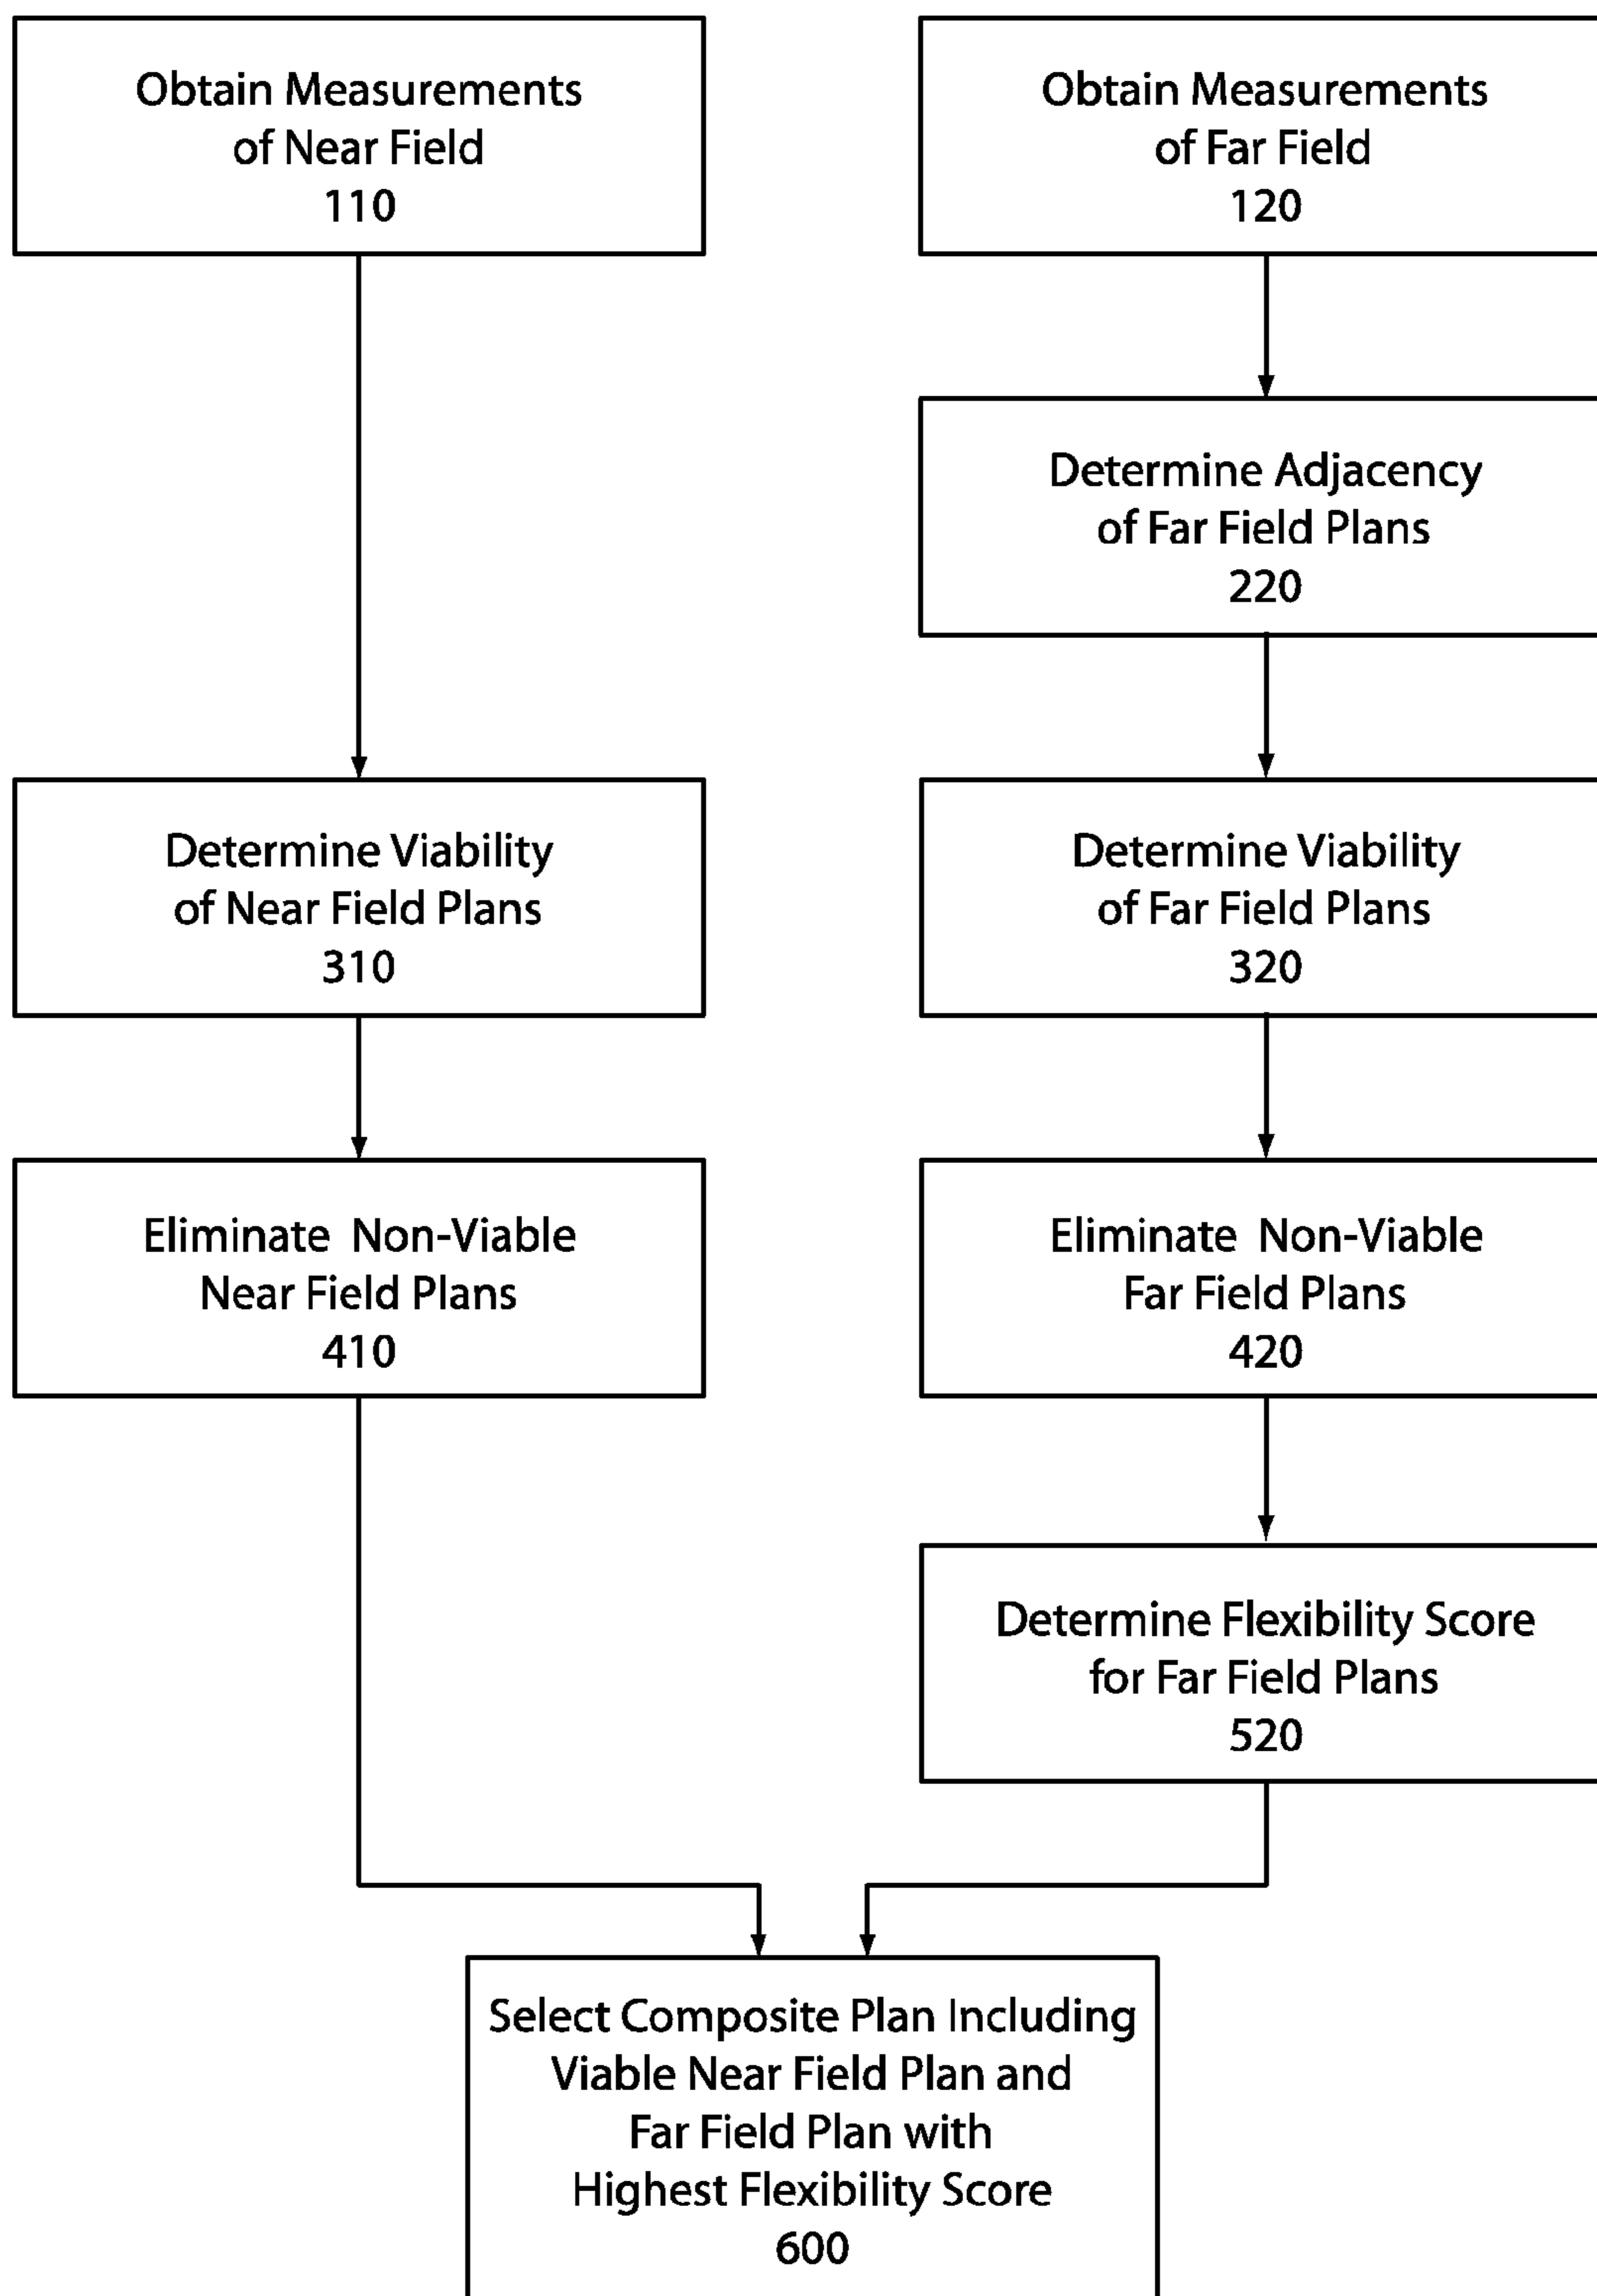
Obtain Measurements of Near Field
110

Obtain Measurements of Far Field
120

Determine Adjacency of Far Field Plans
220

Determine Viability of Near Field Plans
310

Determine Viability of Far Field Plans
320

Eliminate Non-Viable Near Field Plans
410

Eliminate Non-Viable Far Field Plans
420

Determine Flexibility Score for Far Field Plans
520

Select Composite Plan Including Viable Near Field Plan and Far Field Plan with Highest Flexibility Score
600